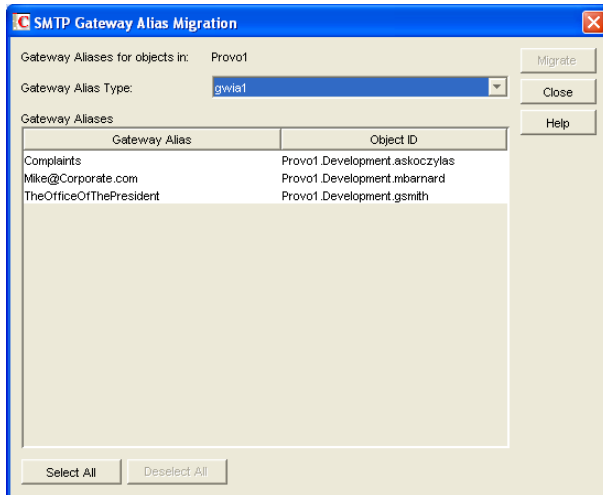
SMTP Gateway Alias Migration

Gateway Aliases for objects in: Provo1

Gateway Alias Type: gwia1

Gateway Aliases

| Gateway Alias | Object ID |
|---|---|
| Complaints | Provo1.Development.askoczylas |
| Mike@Corporate.com | Provo1.Development.mbarnard |
| TheOfficeOfThePresident | Provo1.Development.gsmith |

Migrate
Close
Help

Select All
Deselect All